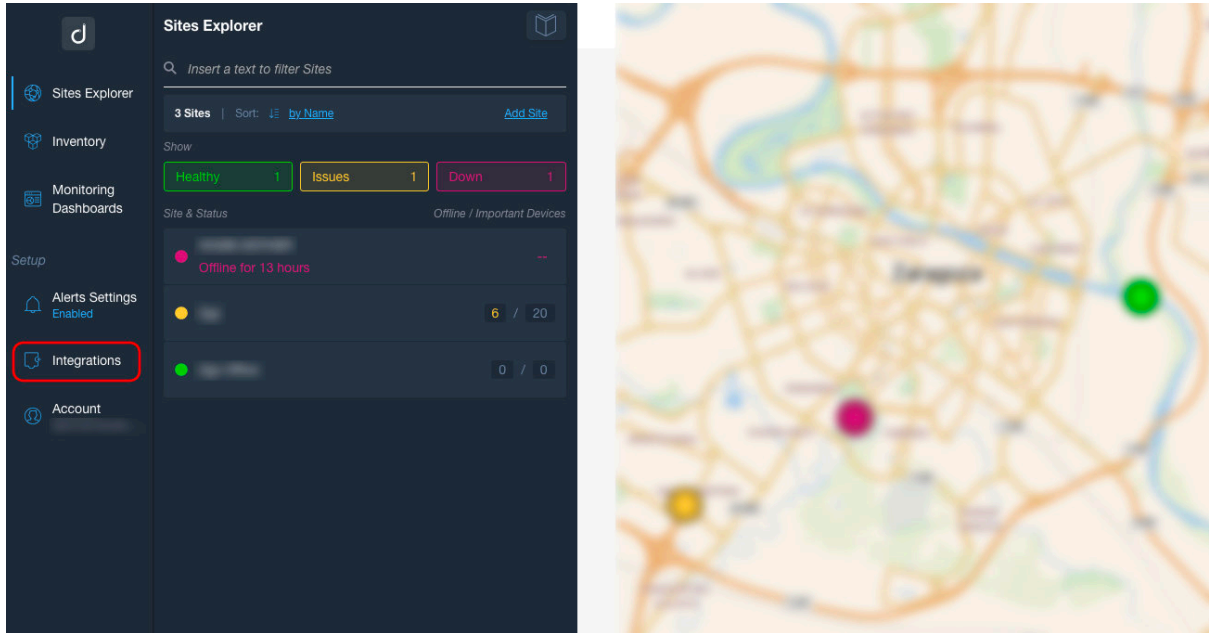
d

Sites Explorer

Inventory

Monitoring Dashboards

Setup

Alerts Settings
Enabled

Integrations

Account
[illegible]

Sites Explorer

Insert a text to filter Sites

3 Sites | Sort: by Name Add Site

Show

| Healthy 1 | Issues 1 | Down 1 |
|---|---|---|

Site & Status Offline / Important Devices

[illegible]
Offline for 13 hours --

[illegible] 6 / 20

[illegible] 0 / 0

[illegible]